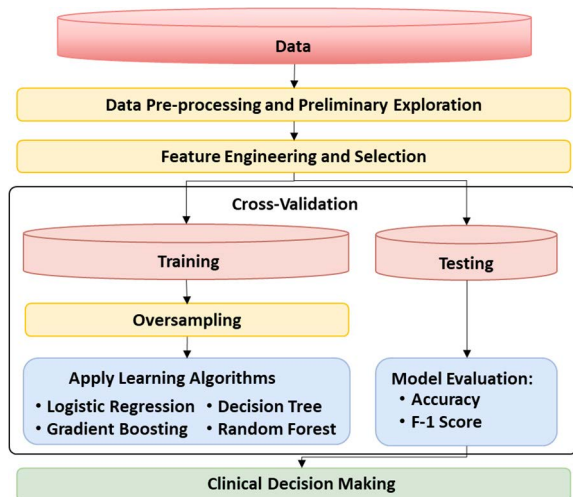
Data

Data Pre-processing and Preliminary Exploration

Feature Engineering and Selection

Cross-Validation

Training

Testing

Oversampling

Apply Learning Algorithms
• Logistic Regression
• Decision Tree
• Gradient Boosting
• Random Forest

Model Evaluation:
• Accuracy
• F-1 Score

Clinical Decision Making